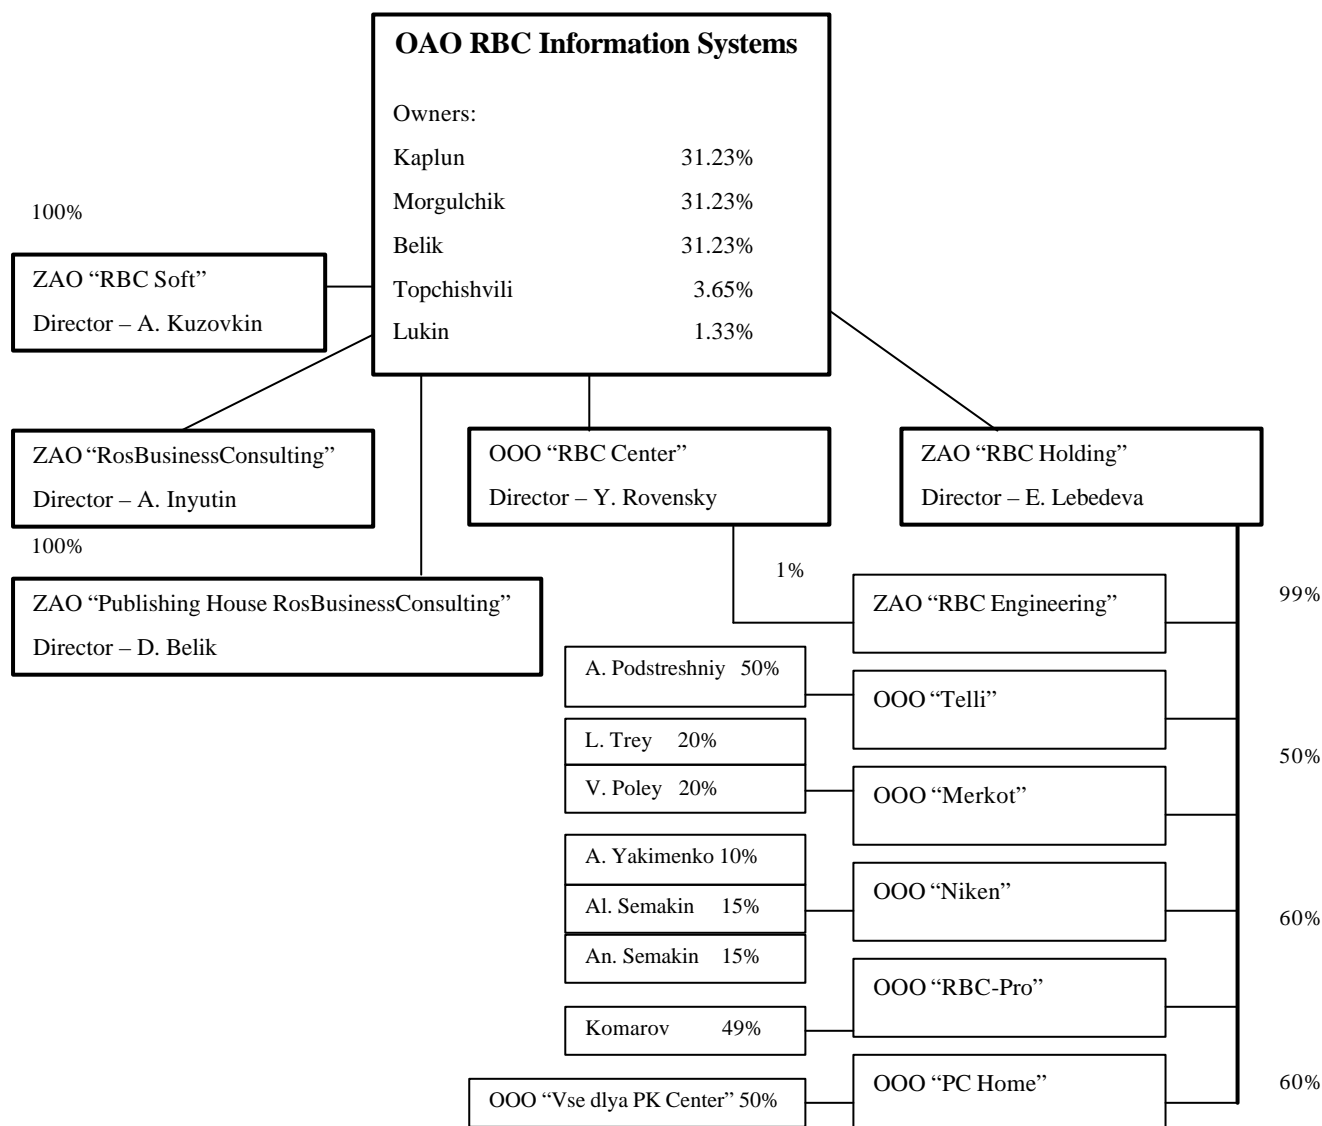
OAO RBC Information Systems

Owners:

| | |
|---|---|
| Kaplun | 31.23% |
| Morgulchik | 31.23% |
| Belik | 31.23% |
| Topchishvili | 3.65% |
| Lukin | 1.33% |

100%

ZAO "RBC Soft"
Director – A. Kuzovkin

ZAO "RosBusinessConsulting"
Director – A. Inyutin

100%

ZAO "Publishing House RosBusinessConsulting"
Director – D. Belik

OOO "RBC Center"
Director – Y. Rovensky

ZAO "RBC Holding"
Director – E. Lebedeva

1%

ZAO "RBC Engineering"

99%

A. Podstreshniy 50%

OOO "Telli"

L. Trey 20%

V. Poley 20%

OOO "Merkot"

50%

A. Yakimenko 10%

Al. Semakin 15%

OOO "Niken"

An. Semakin 15%

60%

OOO "RBC-Pro"

Komarov 49%

OOO "Vse dlya PK Center" 50%

OOO "PC Home"

60%